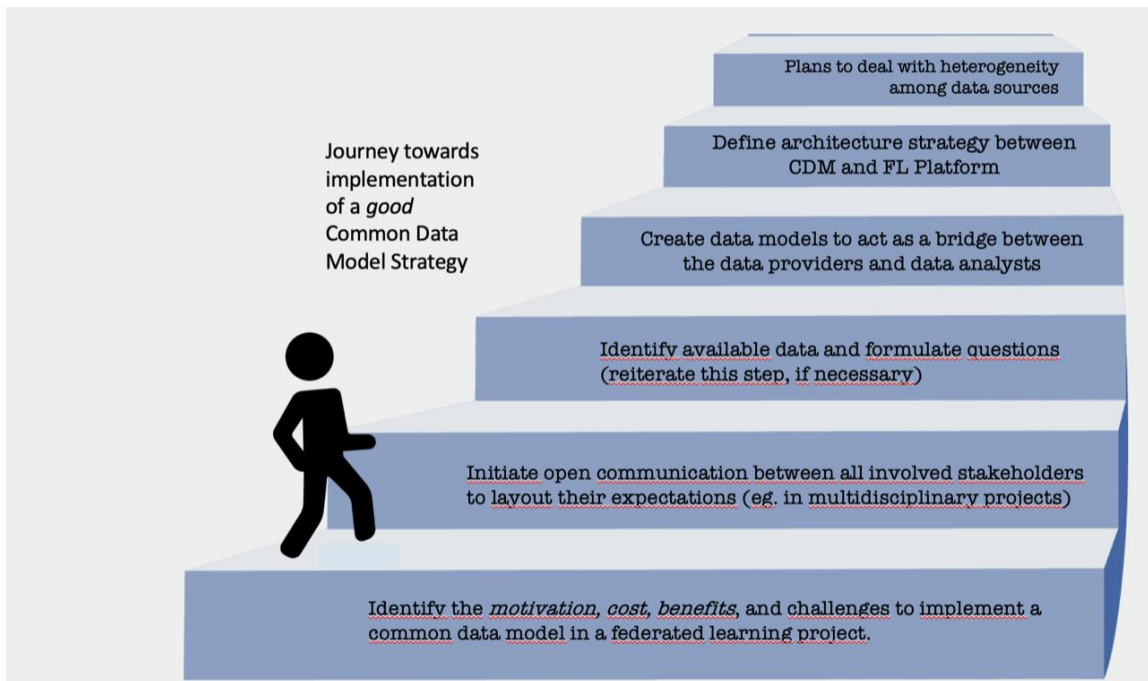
Journey towards implementation of a *good* Common Data Model Strategy

Plans to deal with heterogeneity among data sources

Define architecture strategy between CDM and FL Platform

Create data models to act as a bridge between the data providers and data analysts

Identify available data and formulate questions (reiterate this step, if necessary)

Initiate open communication between all involved stakeholders to layout their expectations (eg. in multidisciplinary projects)

Identify the *motivation, cost, benefits*, and challenges to implement a common data model in a federated learning project.